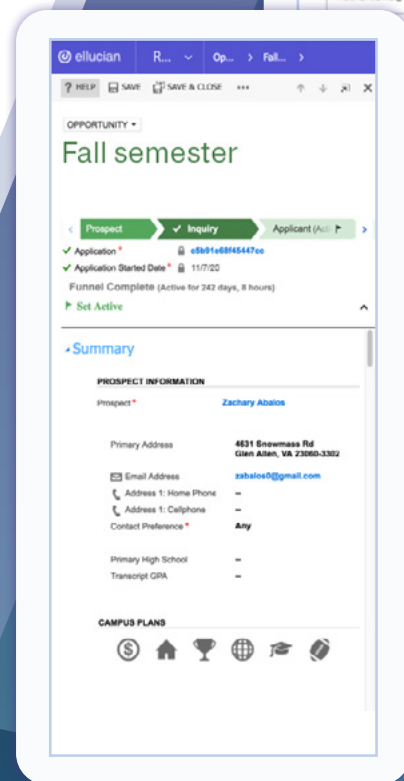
ellucian R... Op... > Fall... >

? HELP SAVE SAVE & CLOSE •••

OPPORTUNITY ▾

Fall semester

Prospect ✓ Inquiry Applicant (Acti

✓ Application * c5b91e68f45447cc

✓ Application Started Date * 11/7/20

Funnel Complete (Active for 242 days, 8 hours)

Set Active

Summary

PROSPECT INFORMATION

Prospect * Zachary Abalos

Primary Address 4631 Snowmass Rd Glen Allen, VA 23060-3302

Email Address zabalos0@gmail.com

Address 1: Home Phone --

Address 1: Cellphone --

Contact Preference * Any

Primary High School --

Transcript GPA --

CAMPUS PLANS